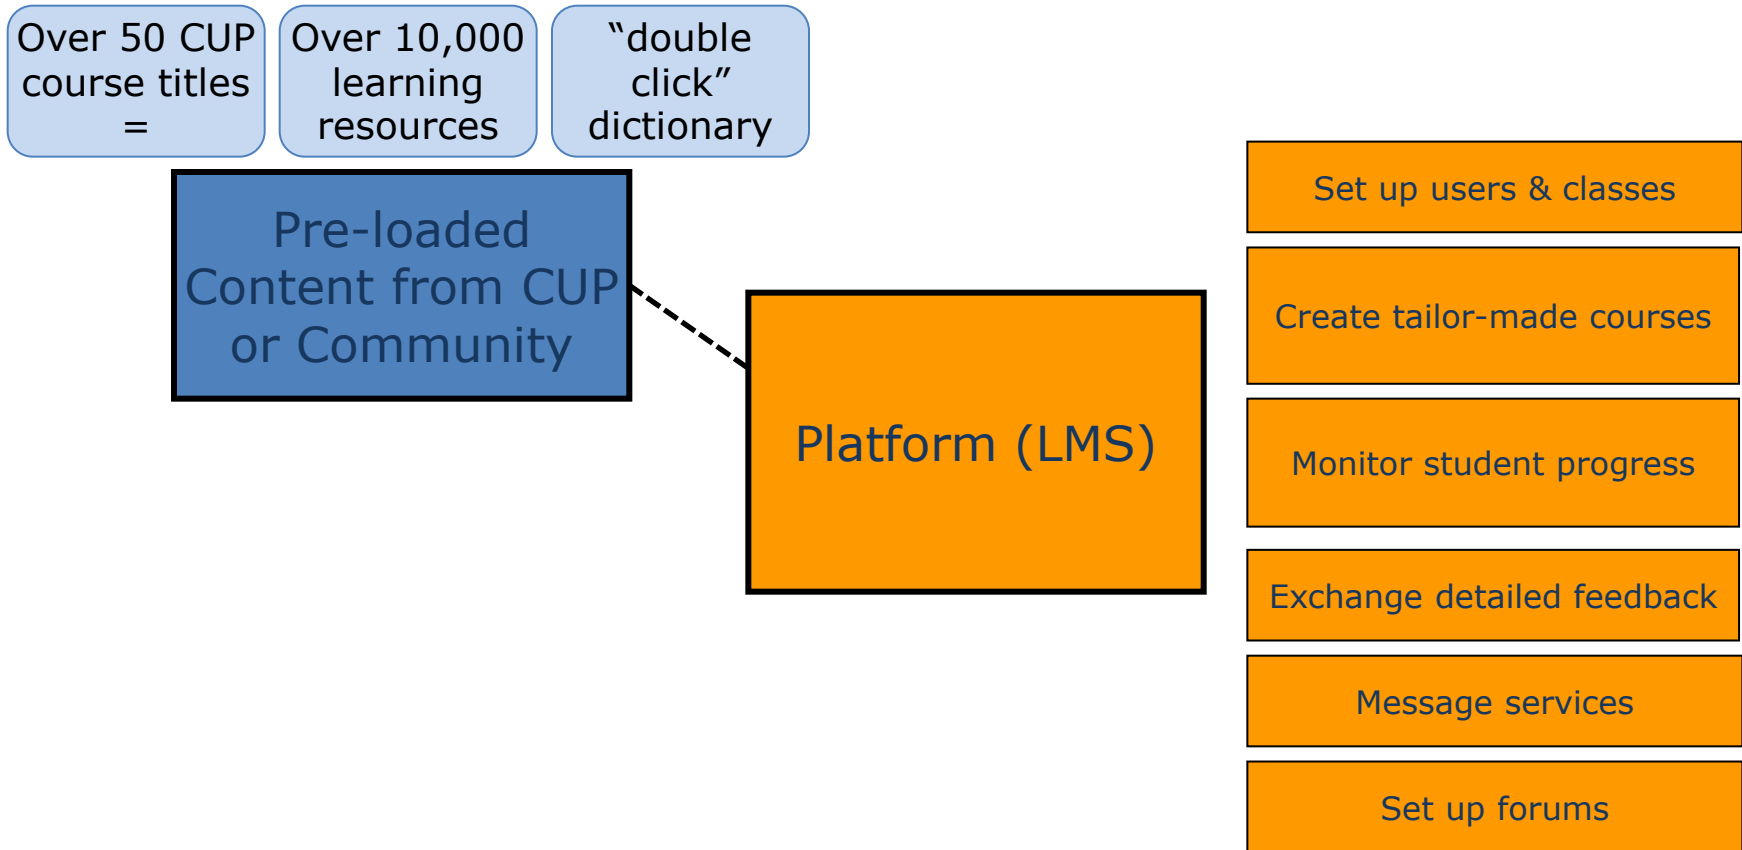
Over 50 CUP course titles =

Over 10,000 learning resources

“double click” dictionary

Pre-loaded Content from CUP or Community

Platform (LMS)

Set up users & classes

Create tailor-made courses

Monitor student progress

Exchange detailed feedback

Message services

Set up forums